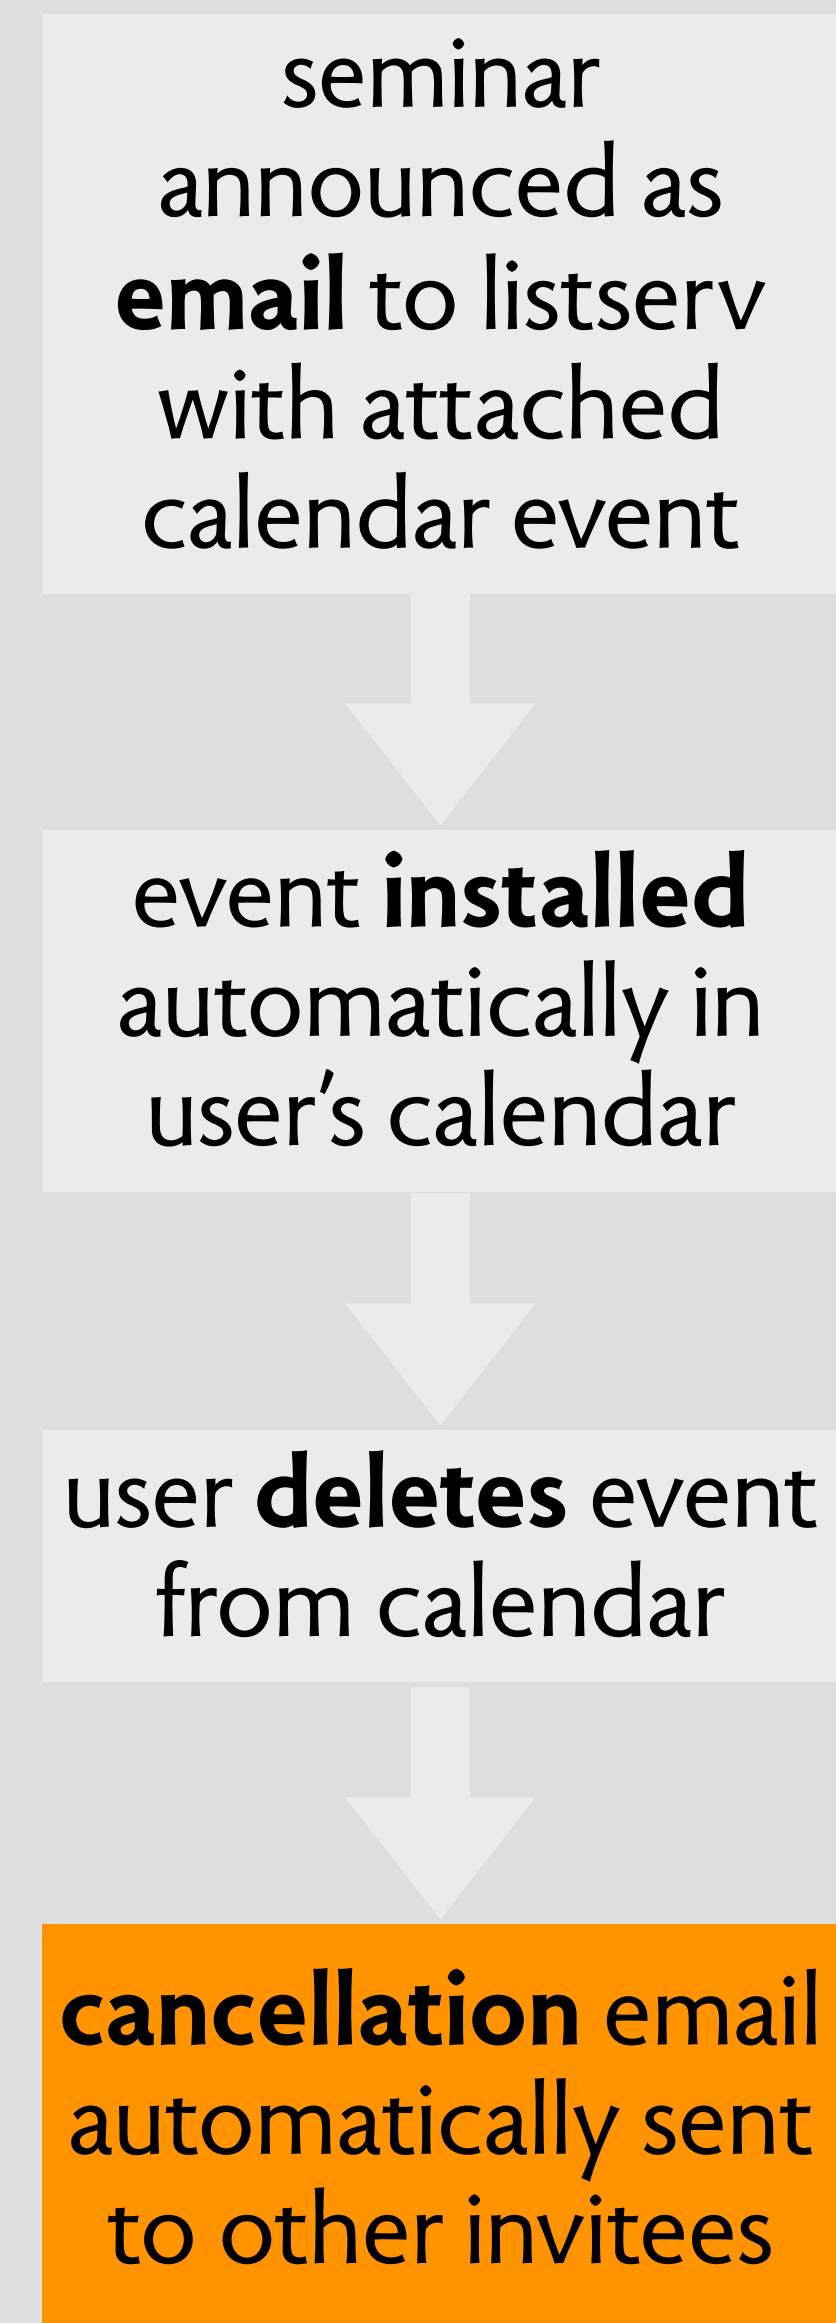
seminar announced as **email** to listserv with attached calendar event

event **installed** automatically in user’s calendar

user **deletes** event from calendar

**cancellation** email automatically sent to other invitees